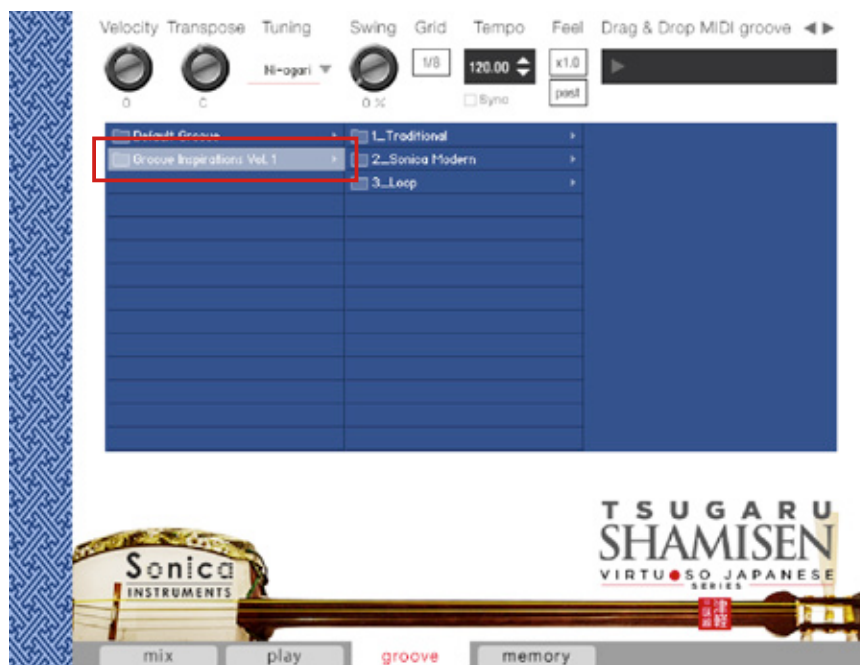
Velocity Transpose Tuning Swing Grid Tempo Feel Drag & Drop MIDI groove ◀ ▶

0 C Ni-agari ▼ 0 % 1/8 120.00 x1.0

Sync past

Default Groove

Groove Inspirations Vol. 1

1_Traditional

2_Sonica Modern

3_Loop

TSUGARU

SHAMISEN

VIRTUOSO JAPANESE SERIES

Sonica INSTRUMENTS

mix play groove memory